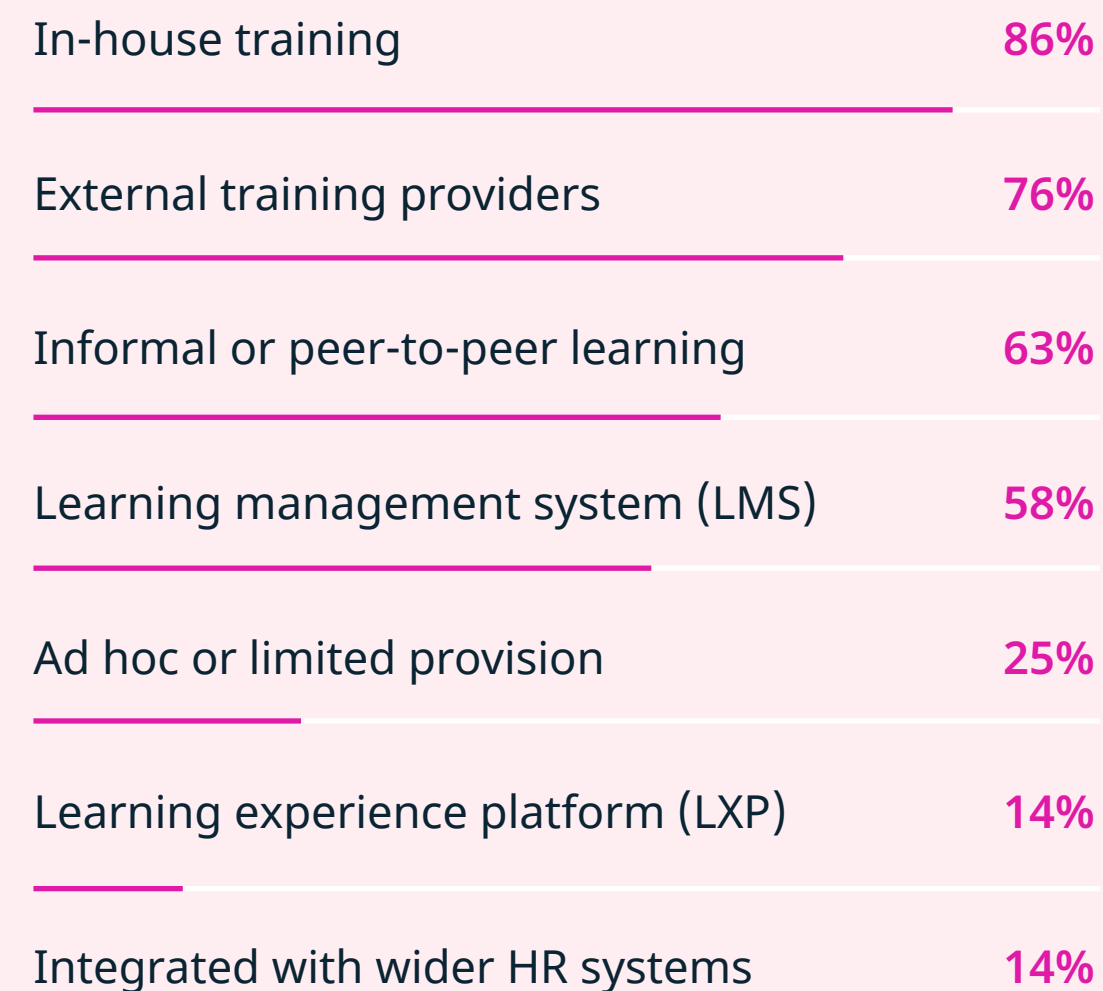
In-house training 86%

External training providers 76%

Informal or peer-to-peer learning 63%

Learning management system (LMS) 58%

Ad hoc or limited provision 25%

Learning experience platform (LXP) 14%

Integrated with wider HR systems 14%